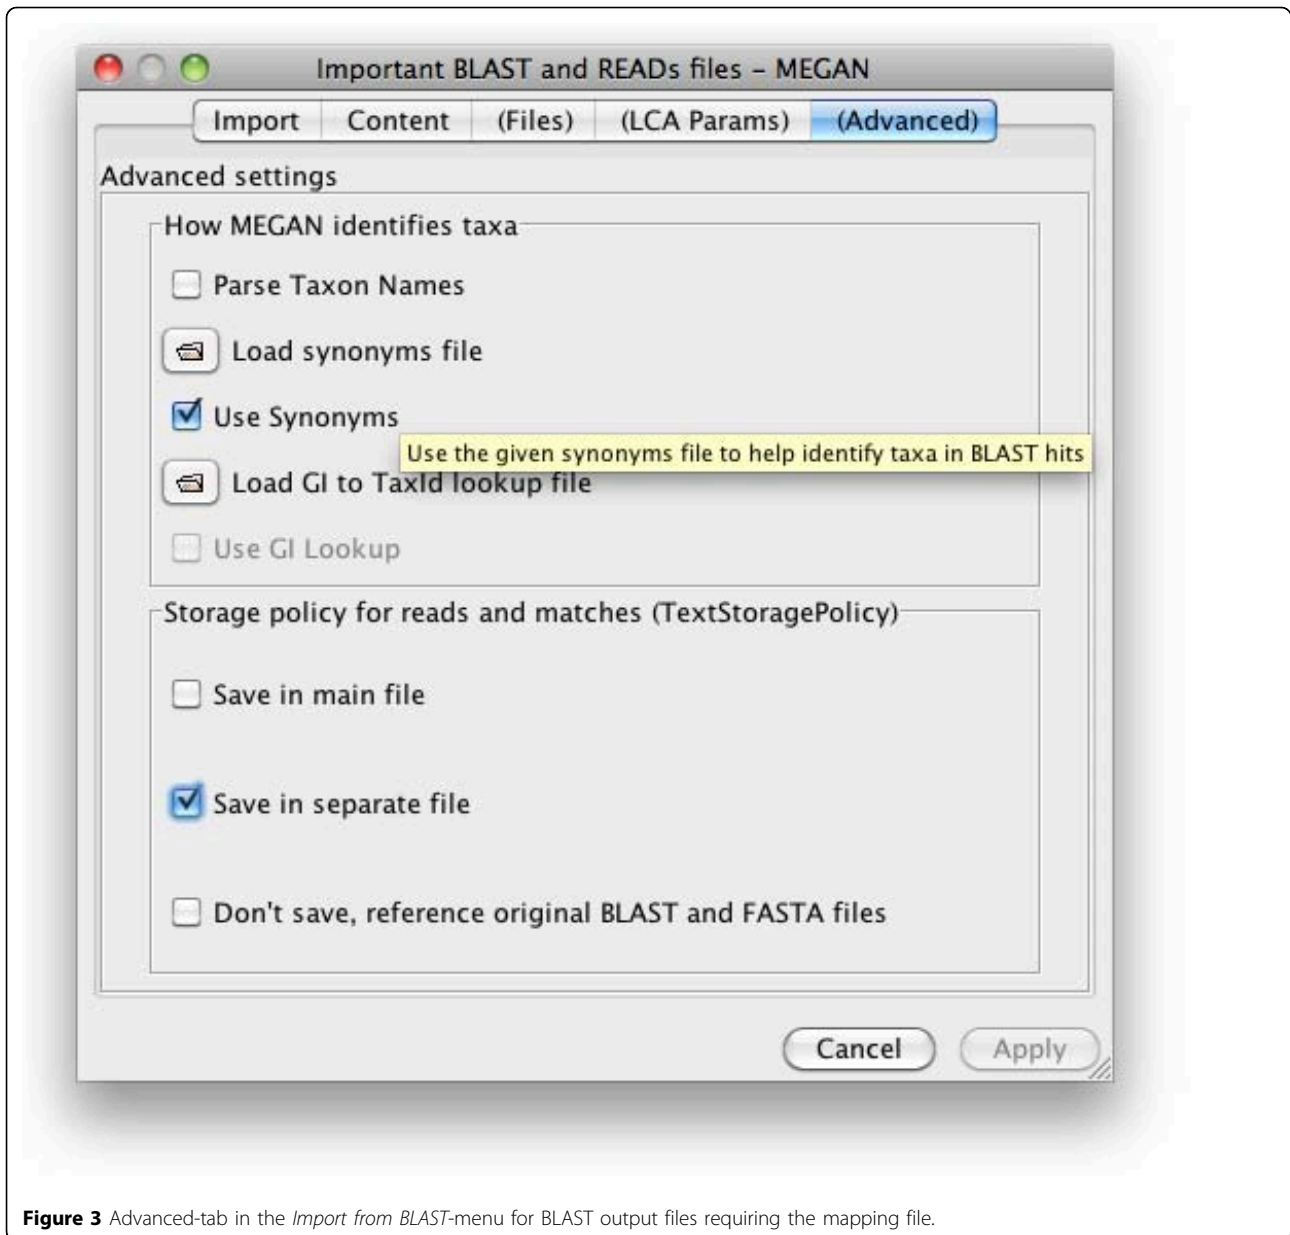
Important BLAST and READs files – MEGAN

Import | Content | (Files) | (LCA Params) | (Advanced)

Advanced settings

How MEGAN identifies taxa

Parse Taxon Names

Load synonyms file

Use Synonyms

Use the given synonyms file to help identify taxa in BLAST hits

Load GI to TaxId lookup file

Use GI Lookup

Storage policy for reads and matches (TextStoragePolicy)

Save in main file

Save in separate file

Don't save, reference original BLAST and FASTA files

Cancel

Apply

**Figure 3** Advanced-tab in the *Import from BLAST*-menu for BLAST output files requiring the mapping file.